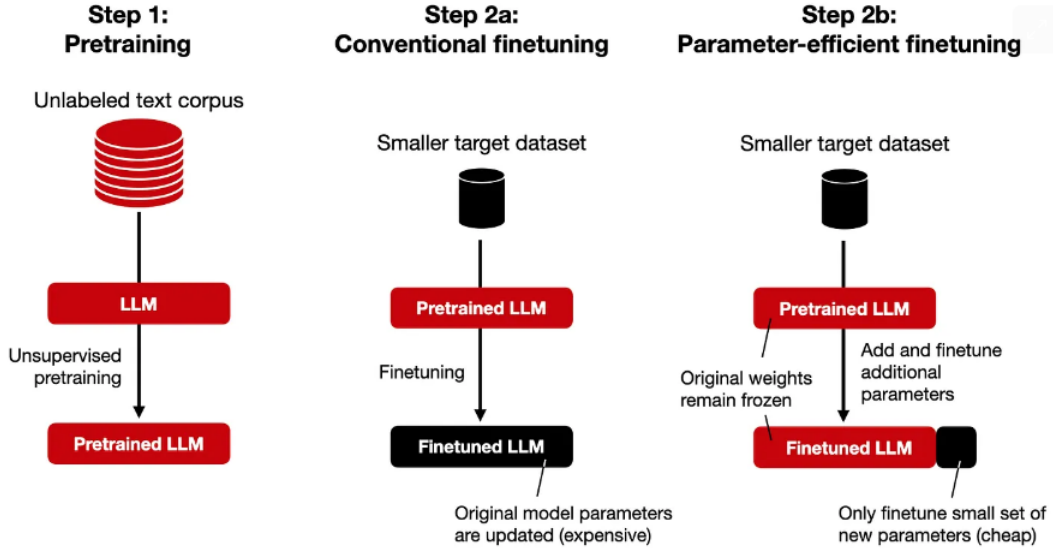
Step 1:
Pretraining

Unlabeled text corpus

LLM

Unsupervised pretraining

Pretrained LLM

Step 2a:
Conventional finetuning

Smaller target dataset

Pretrained LLM

Finetuning

Finetuned LLM

Original model parameters are updated (expensive)

Step 2b:
Parameter-efficient finetuning

Smaller target dataset

Pretrained LLM

Add and finetune additional parameters

Original weights remain frozen

Finetuned LLM

Only finetune small set of new parameters (cheap)